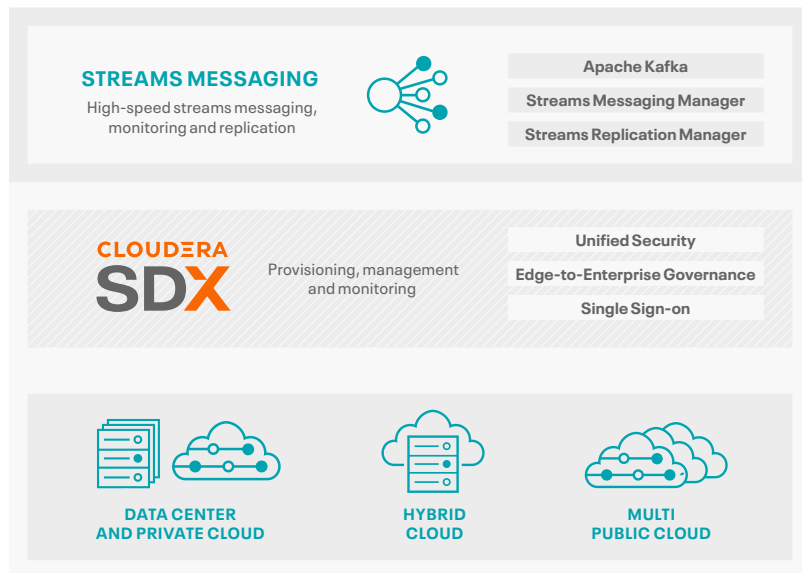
STREAMS MESSAGING
High-speed streams messaging, monitoring and replication

Apache Kafka
Streams Messaging Manager
Streams Replication Manager

CLOUDERA
SDX
Provisioning, management and monitoring

Unified Security
Edge-to-Enterprise Governance
Single Sign-on

DATA CENTER AND PRIVATE CLOUD

HYBRID CLOUD

MULTI PUBLIC CLOUD